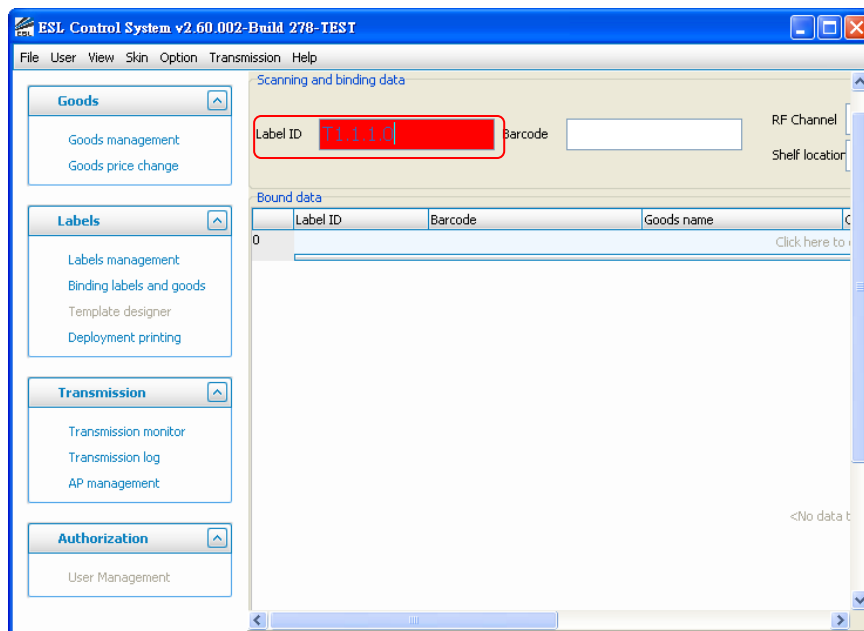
ESL Control System v2.60.002-Build 278-TEST

File User View Skin Option Transmission Help

Goods
Goods management
Goods price change

Labels
Labels management
Binding labels and goods
Template designer
Deployment printing

Transmission
Transmission monitor
Transmission log
AP management

Authorization
User Management

Scanning and binding data
Label ID T1.1.1.0
Barcode
RF Channel
Shelf location

Bound data

| | Label ID | Barcode | Goods name |
|---|---|---|---|
| 0 | | | Click here to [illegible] |

<No data t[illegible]